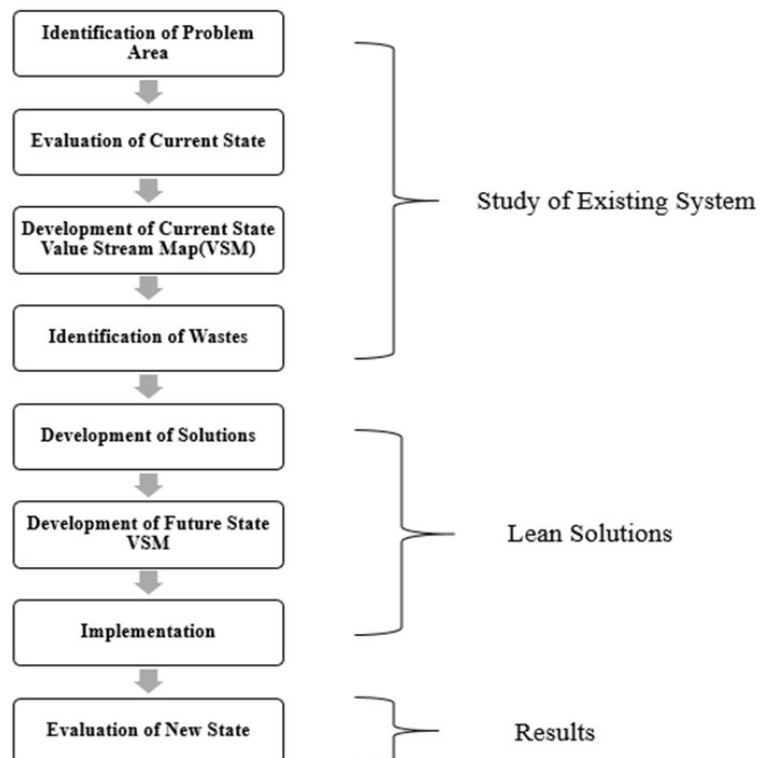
Identification of Problem Area

Evaluation of Current State

Development of Current State Value Stream Map(VSM)

Identification of Wastes

Study of Existing System

Development of Solutions

Development of Future State VSM

Implementation

Lean Solutions

Evaluation of New State

Results